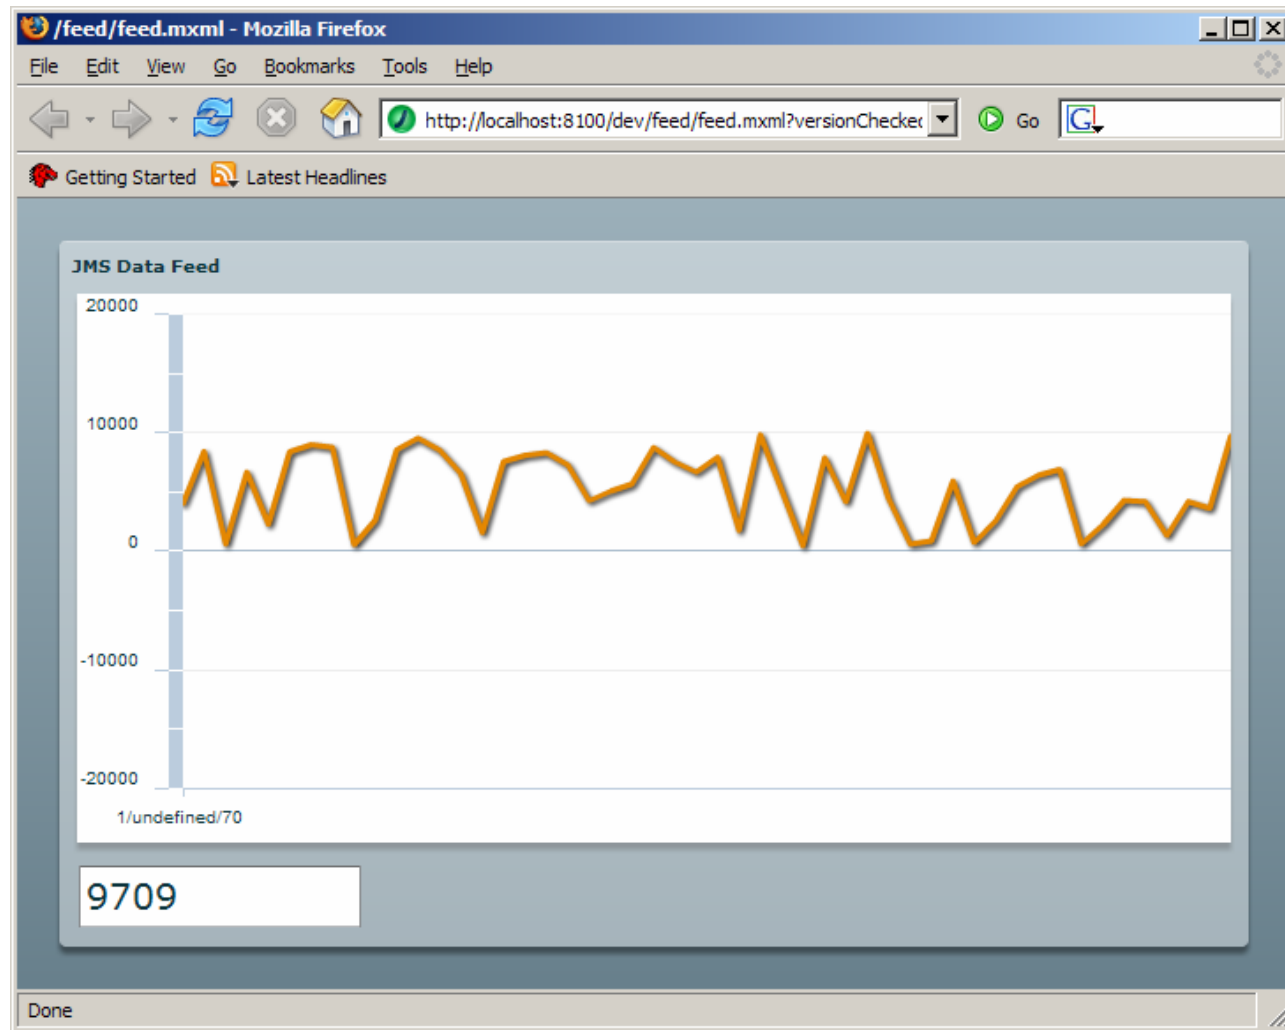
/feed/feed.mxml - Mozilla Firefox

File Edit View Go Bookmarks Tools Help

http://localhost:8100/dev/feed/feed.mxml?versionChecke Go

Getting Started Latest Headlines

JMS Data Feed

20000
10000
0
-10000
-20000

1/undefined/70

9709

Done